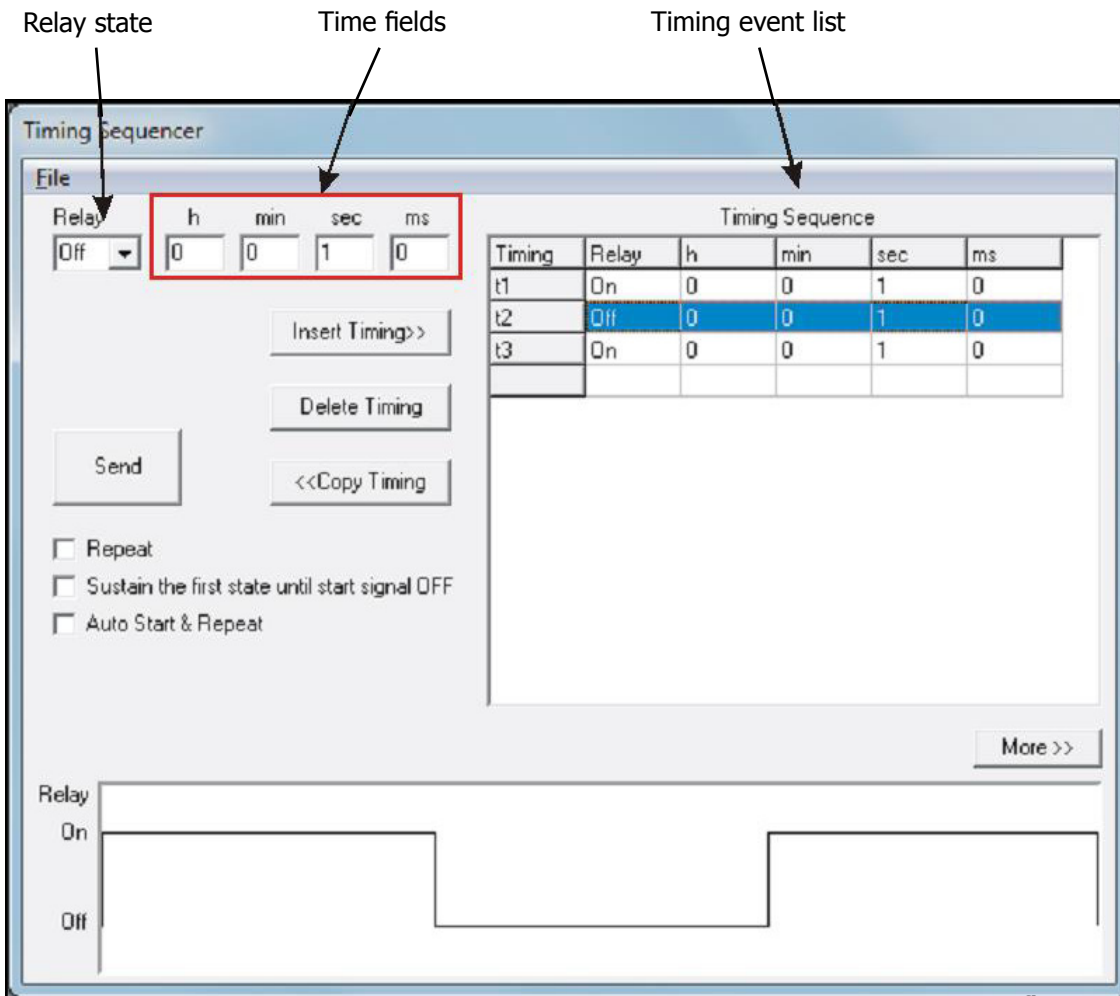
Relay state

Time fields

Timing event list

Timing Sequencer

File

Relay

Off

h

min

sec

ms

0

0

1

0

Timing Sequence

| Timing | Relay | h | min | sec | ms |
|---|---|---|---|---|---|
| t1 | On | 0 | 0 | 1 | 0 |
| t2 | Off | 0 | 0 | 1 | 0 |
| t3 | On | 0 | 0 | 1 | 0 |
| | | | | | |

Insert Timing>>

Delete Timing

Send

<<Copy Timing

Repeat

Sustain the first state until start signal OFF

Auto Start & Repeat

More >>

Relay

On

Off